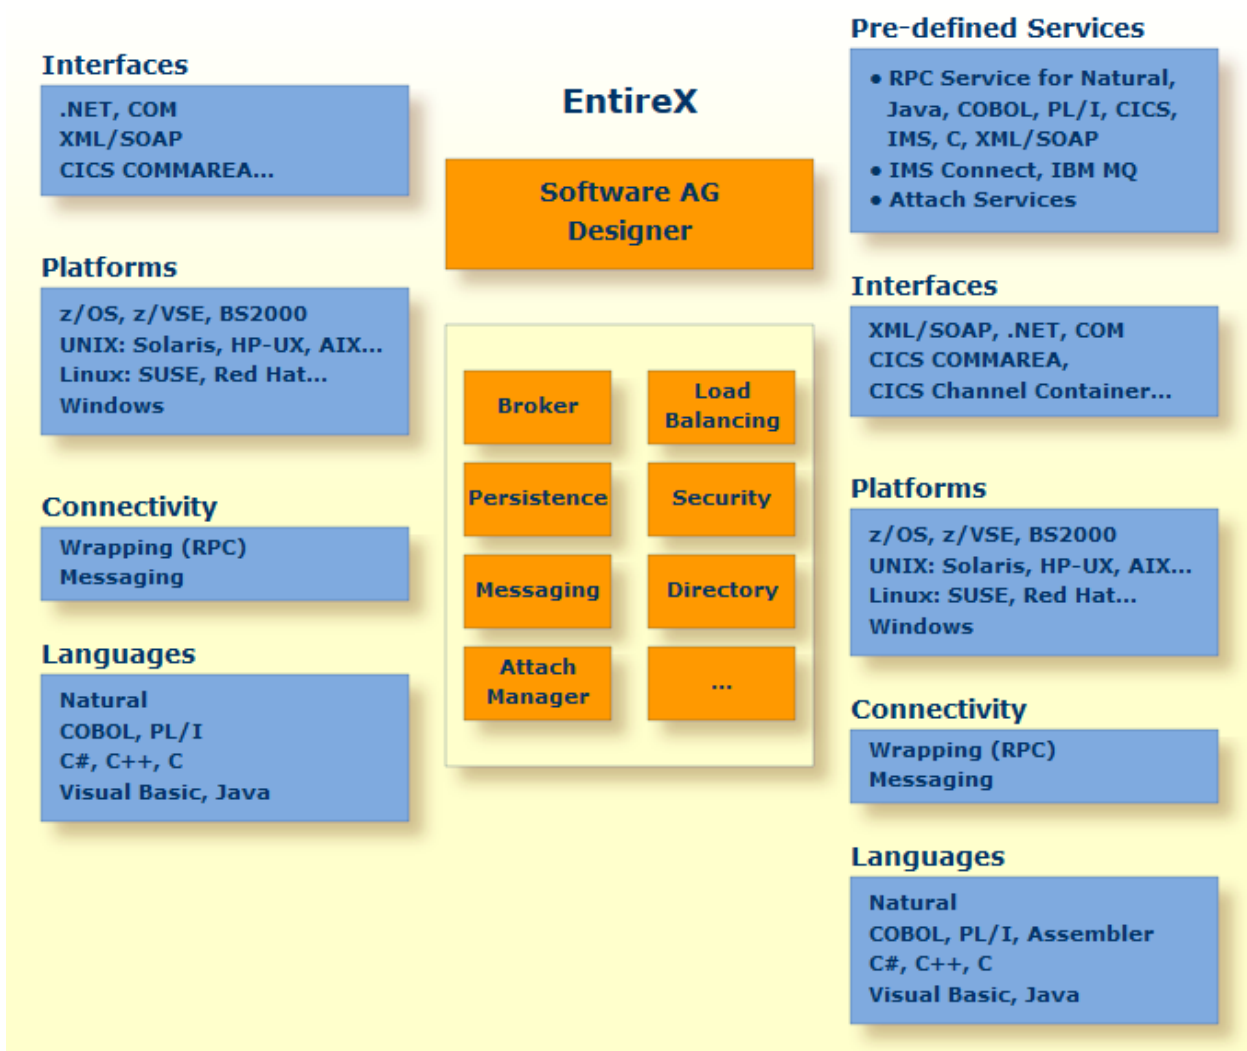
Interfaces

.NET, COM
XML/SOAP
CICS COMMAREA...

Platforms

z/OS, z/VSE, BS2000
UNIX: Solaris, HP-UX, AIX...
Linux: SUSE, Red Hat...
Windows

Connectivity

Wrapping (RPC)
Messaging

Languages

Natural
COBOL, PL/I
C#, C++, C
Visual Basic, Java

EntireX

Software AG Designer

Broker

Load Balancing

Persistence

Security

Messaging

Directory

Attach Manager

...

Pre-defined Services

• RPC Service for Natural, Java, COBOL, PL/I, CICS, IMS, C, XML/SOAP
• IMS Connect, IBM MQ
• Attach Services

Interfaces

XML/SOAP, .NET, COM
CICS COMMAREA,
CICS Channel Container...

Platforms

z/OS, z/VSE, BS2000
UNIX: Solaris, HP-UX, AIX...
Linux: SUSE, Red Hat...
Windows

Connectivity

Wrapping (RPC)
Messaging

Languages

Natural
COBOL, PL/I, Assembler
C#, C++, C
Visual Basic, Java